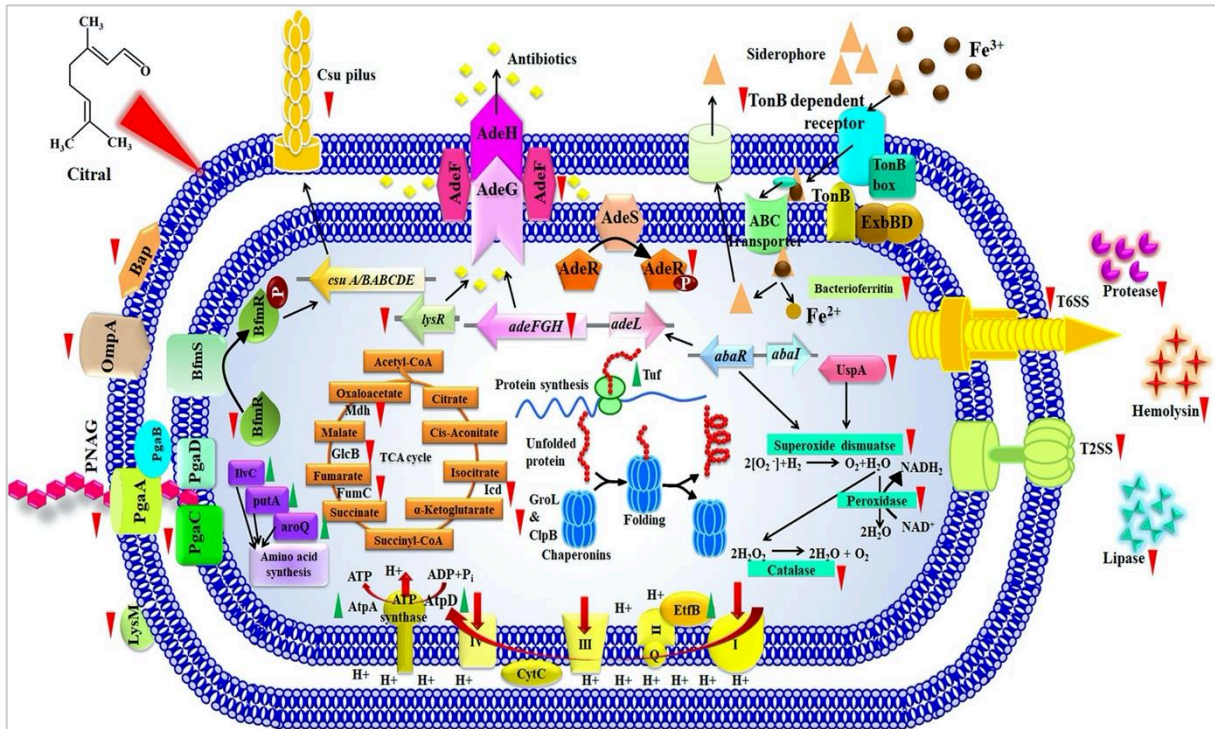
$CH_3$

O

$H_3C$

$CH_3$

Citral

Csu pilus

Antibiotics

AdeH

AdeG

AdeF

AdeF

Siderophore

$Fe^{3+}$

TonB dependent receptor

TonB box

TonB

ExbBD

ABC transporter

AdeS

AdeR

AdeR

P

Bacterioferritin

$Fe^{2+}$

Bap

OmpA

BfmS

BfmR

P

BfmR

csu A/BABCDE

lysR

adeFGH

adeL

abaR

abaI

UspA

T6SS

Protease

Hemolysin

T2SS

Lipase

PNAG

PgaB

PgaA

PgaD

PgaC

IlvC

putA

aroQ

Amino acid synthesis

Acetyl-CoA

Oxaloacetate

Mdh

Citrate

Malate

GlcB

Cis-Aconitate

TCA cycle

Fumarate

FumC

Isocitrate

Icd

Succinate

α-Ketoglutarate

Succinyl-CoA

Protein synthesis

Tuf

Unfolded protein

GroL & ClpB

Chaperonins

Folding

Superoxide dismuatse

$2[O_2^-]+H_2 \longrightarrow O_2+H_2O$

$NADH_2$

Peroxidase

$2H_2O$

$NAD^+$

$2H_2O_2 \longrightarrow 2H_2O + O_2$

Catalase

ATP

H+

ADP+$P_i$

AtpA

ATP synthase

AtpD

H+

H+

EtfB

IV

III

II

Q

I

CytC

LysM

H+ H+ H+ H+ H+ H+ H+ H+ H+ H+ H+